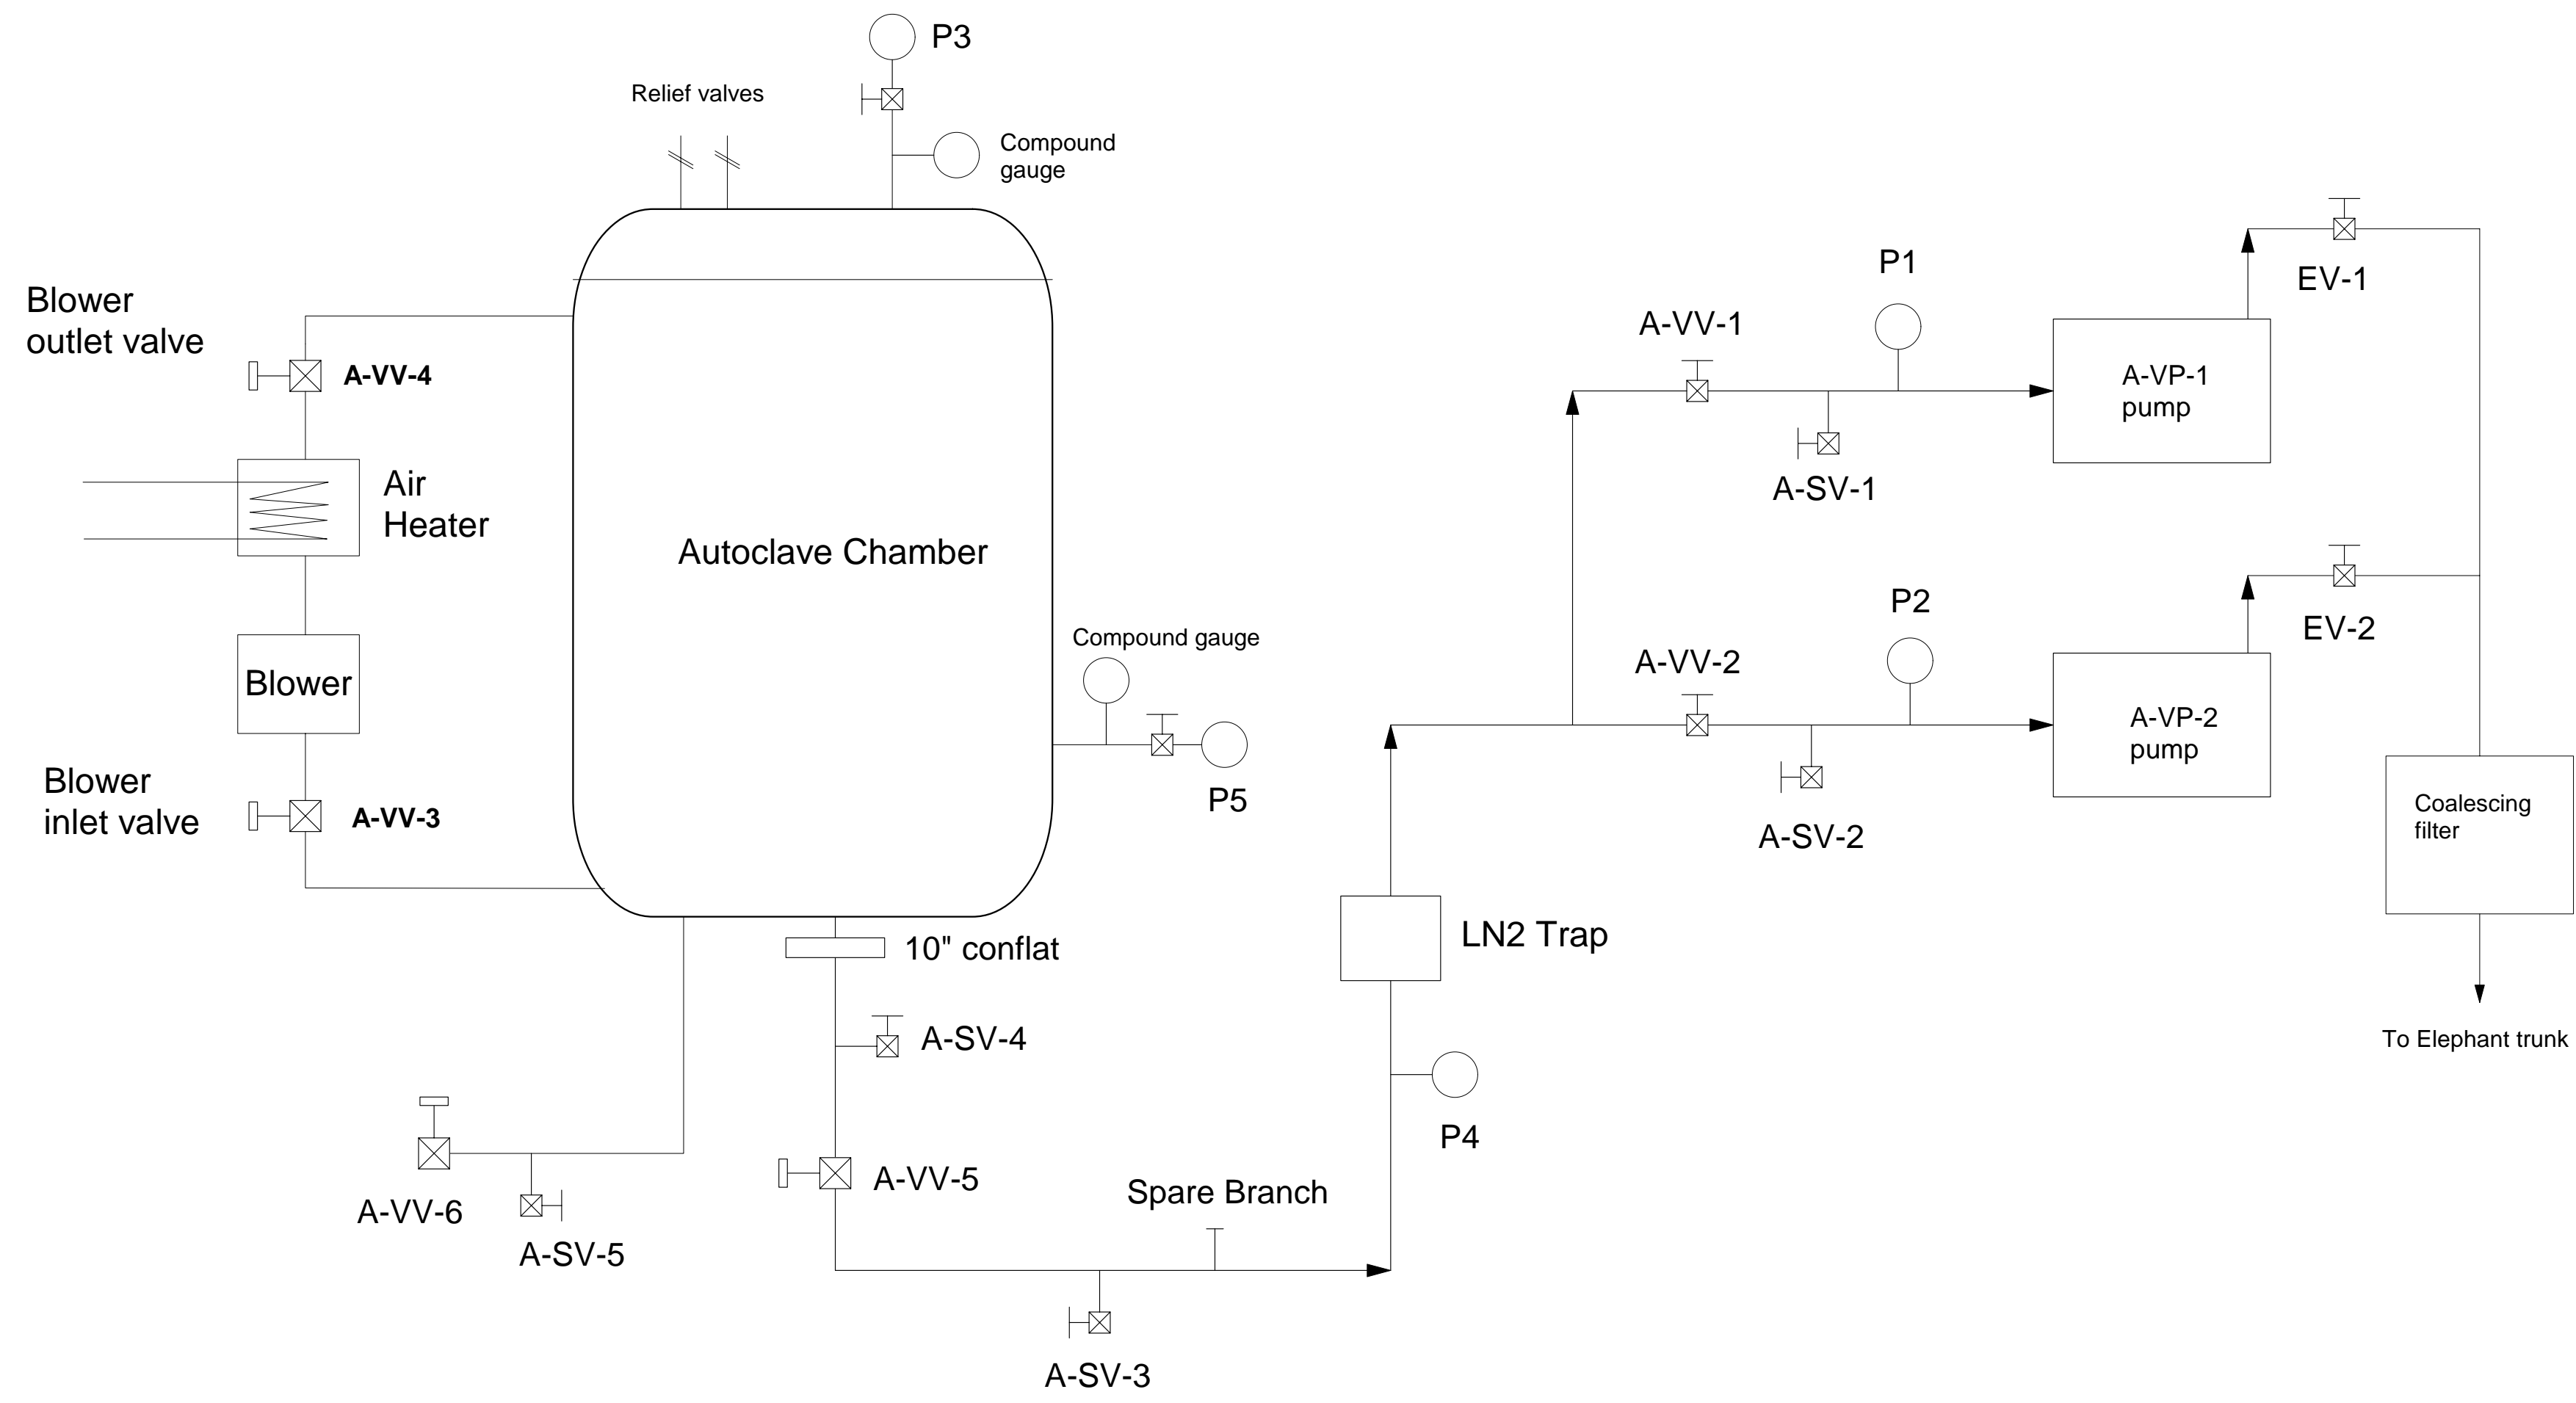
P3

Relief valves

Compound gauge

Blower outlet valve

A-VV-4

Air Heater

Autoclave Chamber

Blower

Blower inlet valve

A-VV-3

Compound gauge

P5

10" conflat

A-SV-4

A-VV-6

A-SV-5

A-VV-5

Spare Branch

A-SV-3

LN2 Trap

P4

P1

A-VV-1

A-SV-1

A-VP-1 pump

EV-1

P2

A-VV-2

A-SV-2

A-VP-2 pump

EV-2

Coalescing filter

To Elephant trunk